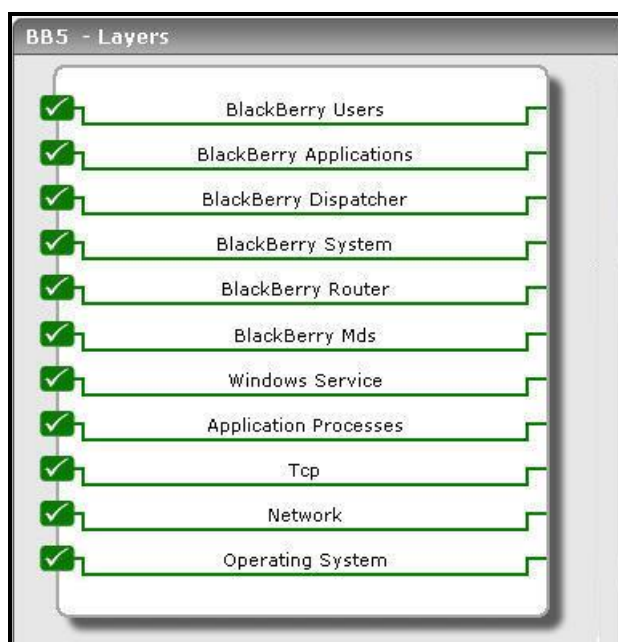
BB5 - Layers

BlackBerry Users

BlackBerry Applications

BlackBerry Dispatcher

BlackBerry System

BlackBerry Router

BlackBerry Mds

Windows Service

Application Processes

Tcp

Network

Operating System